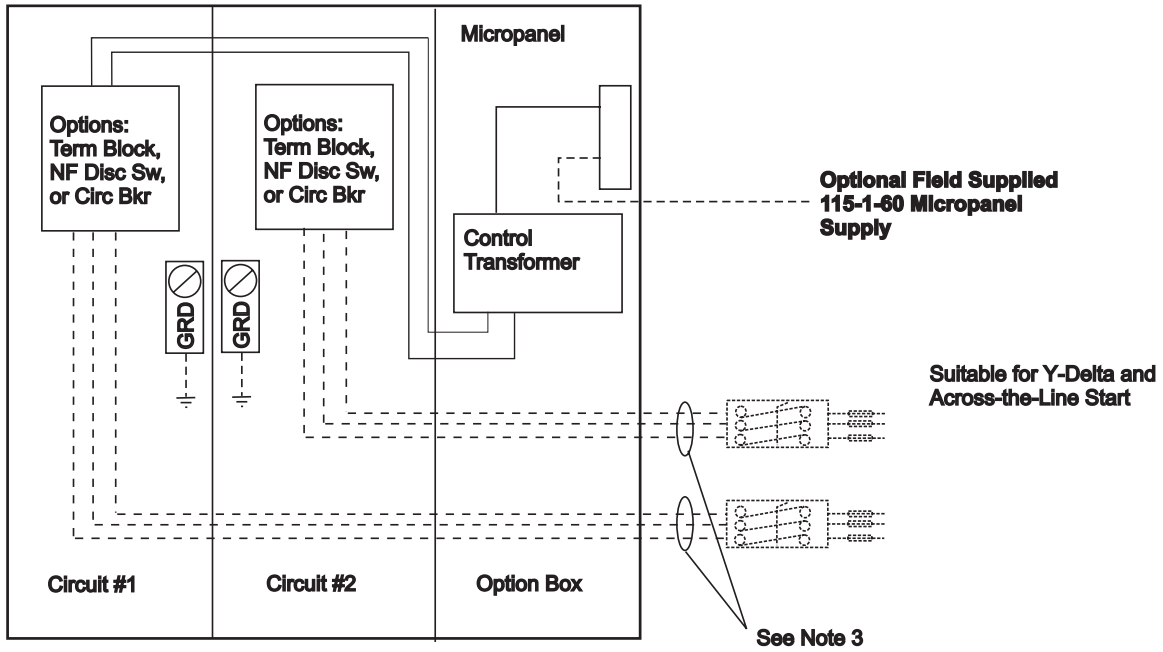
Micropanel

Options:
Term Block,
NF Disc Sw,
or Circ Bkr

Options:
Term Block,
NF Disc Sw,
or Circ Bkr

Optional Field Supplied
115-1-60 Micropanel
Supply

Control
Transformer

GRD

GRD

Suitable for Y-Delta and
Across-the-Line Start

Circuit #1

Circuit #2

Option Box

See Note 3